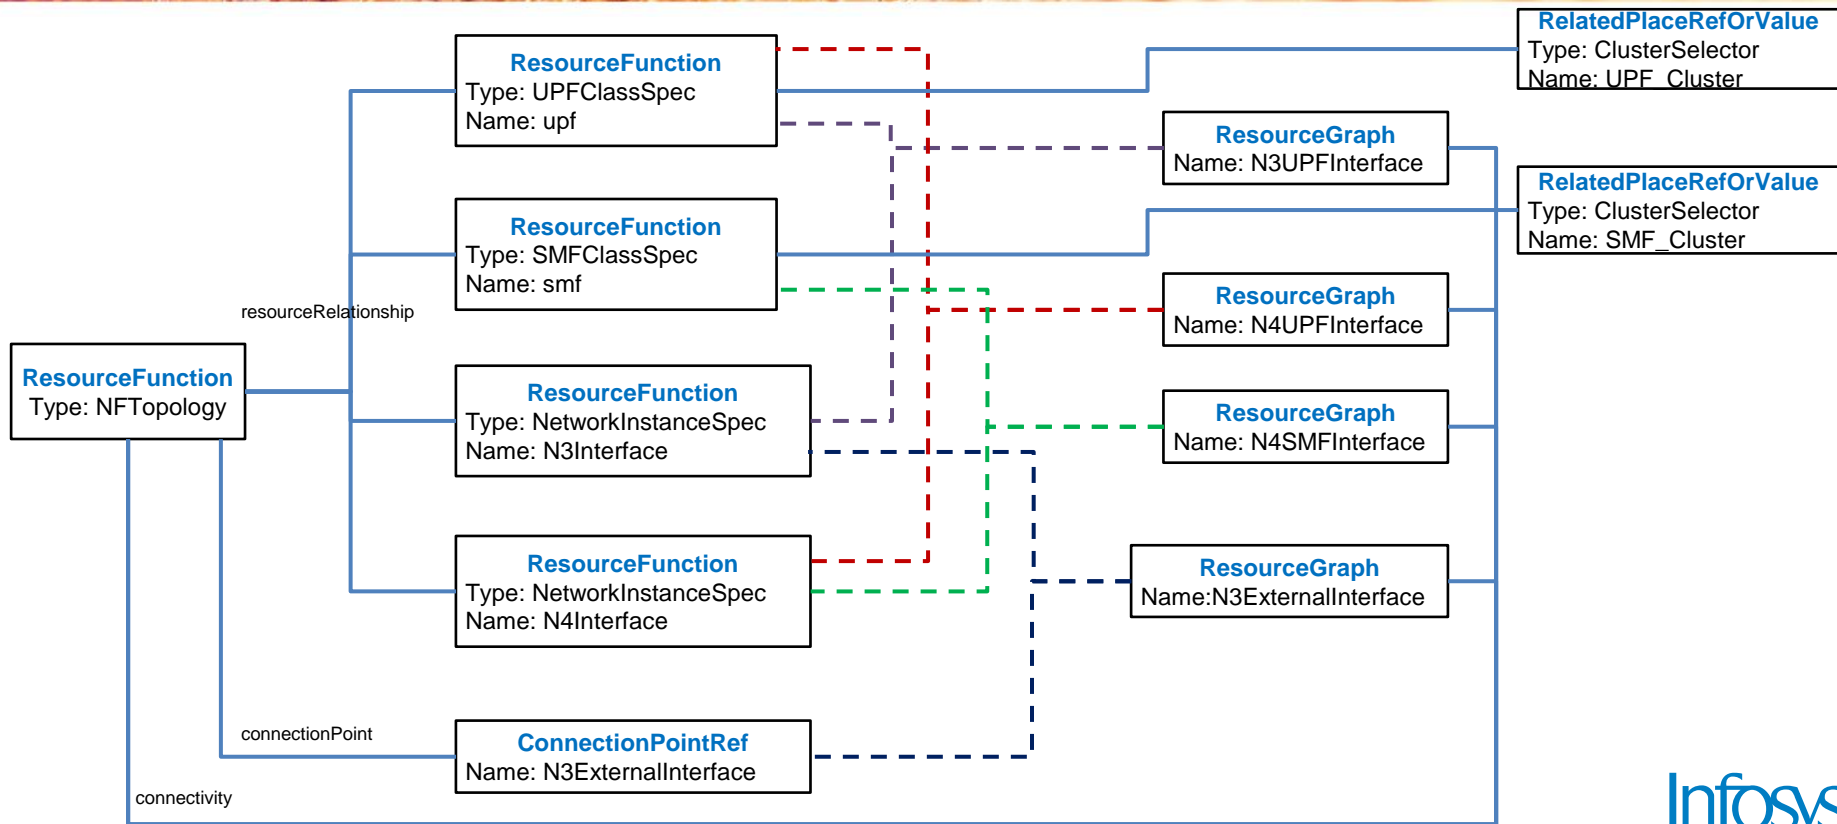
ResourceFunction
Type: UPFClassSpec
Name: upf

RelatedPlaceRefOrValue
Type: ClusterSelector
Name: UPF_Cluster

ResourceGraph
Name: N3UPFInterface

ResourceFunction
Type: SMFClassSpec
Name: smf

RelatedPlaceRefOrValue
Type: ClusterSelector
Name: SMF_Cluster

resourceRelationship

ResourceGraph
Name: N4UPFInterface

ResourceFunction
Type: NFTopology

ResourceFunction
Type: NetworkInstanceSpec
Name: N3Interface

ResourceGraph
Name: N4SMFInterface

ResourceFunction
Type: NetworkInstanceSpec
Name: N4Interface

ResourceGraph
Name:N3ExternalInterface

connectionPoint

ConnectionPointRef
Name: N3ExternalInterface

connectivity

Infosys